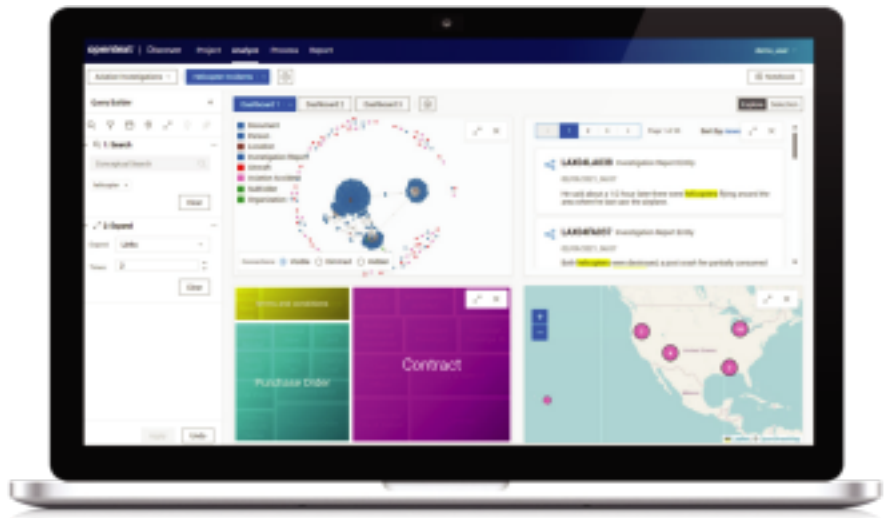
opentext | Discover Project Analysis Process Report

Aviation Investigations
Helicopter Incidents

Notebook

Query Builder

1. Search

Helicopter

Clear

2. Expand

Expand Links

Times 2

Clear

Apply Undo

Dashboard 1 Dashboard 2 Dashboard 3

Explore Selection

Document
Person
Location
Investigation Report
Aircraft
Aviation Accident
Helicopter
Organization

Visible Contract Hidden

LAX04LA036 Investigation Report Entity

He said about a 1/2 hour later there were helicopters flying around the area where he last saw the airplane.

LAX04FA007 Investigation Report Entity

Both helicopters were destroyed; a post crash fire partially consumed

Purchase Order

Contract

+
−